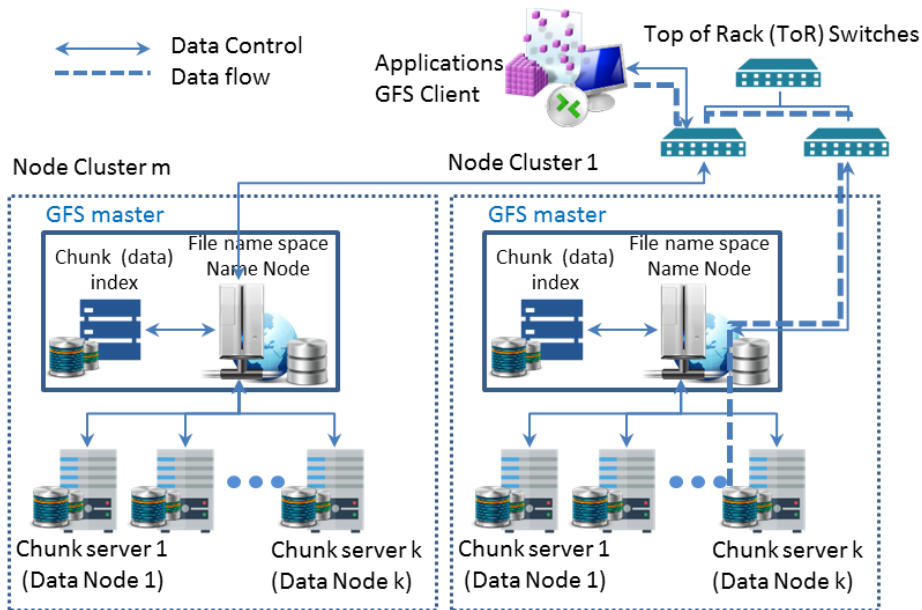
Data Control
Data flow

Applications
GFS Client

Top of Rack (ToR) Switches

Node Cluster m

Node Cluster 1

GFS master

Chunk (data) index

File name space
Name Node

Chunk server 1
(Data Node 1)

Chunk server k
(Data Node k)

GFS master

Chunk (data) index

File name space
Name Node

Chunk server 1
(Data Node 1)

Chunk server k
(Data Node k)